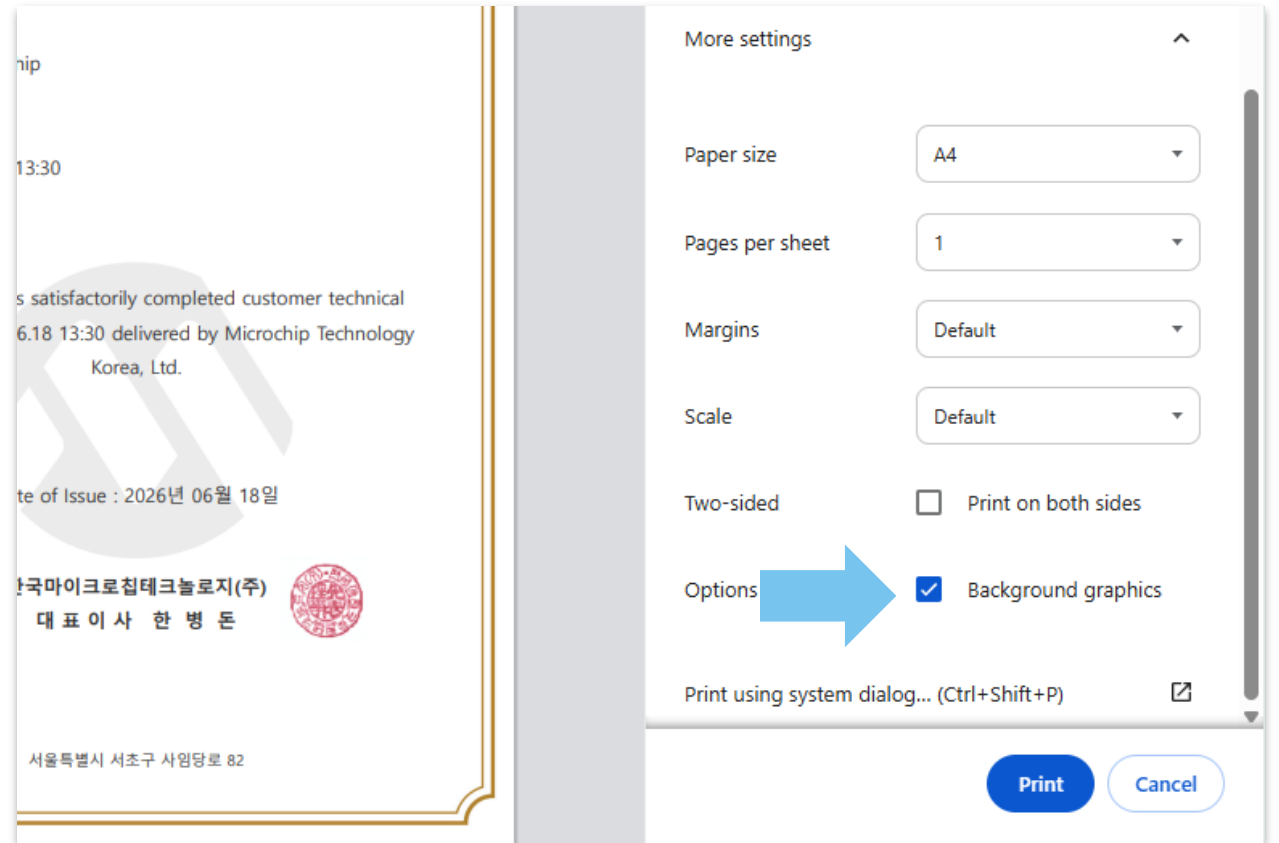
hip

13:30

s satisfactorily completed customer technical 6.18 13:30 delivered by Microchip Technology Korea, Ltd.

te of Issue : 2026년 06월 18일

한국마이크로칩테크놀로지(주)
대 표 이 사 한 병 돈

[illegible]

서울특별시 서초구 사임당로 82

More settings

Paper size A4

Pages per sheet 1

Margins Default

Scale Default

Two-sided Print on both sides

Options Background graphics

Print using system dialog... (Ctrl+Shift+P)

Print Cancel